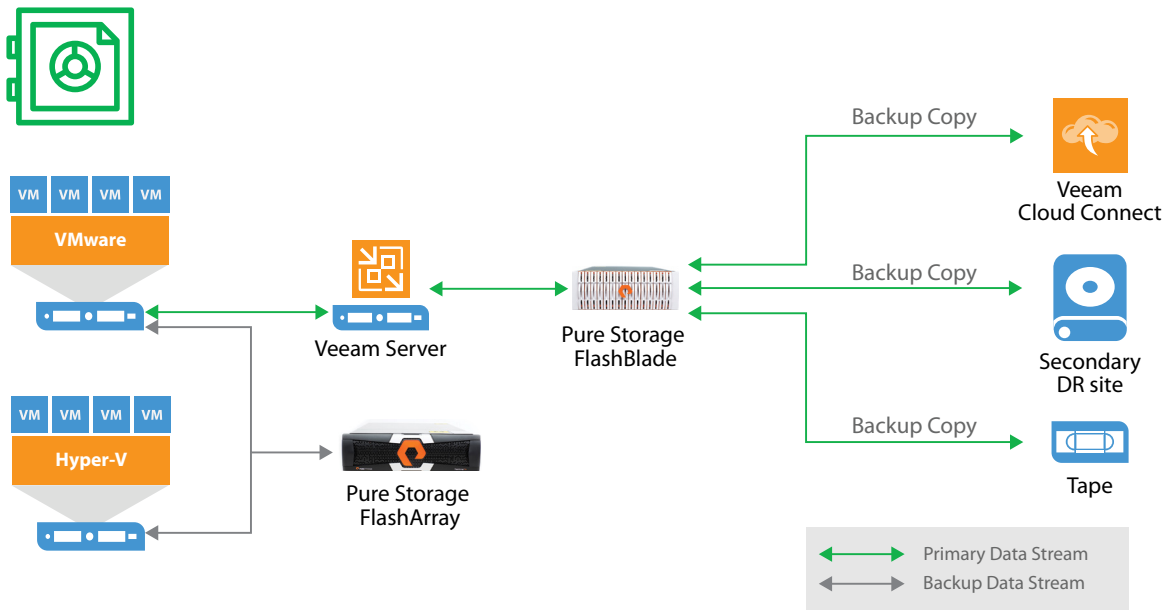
VM VM VM VM
VMware

VM VM VM VM
Hyper-V

Veeam Server

Pure Storage FlashArray

Pure Storage FlashBlade

Backup Copy

Veeam Cloud Connect

Backup Copy

Secondary DR site

Backup Copy

Tape

Primary Data Stream
Backup Data Stream